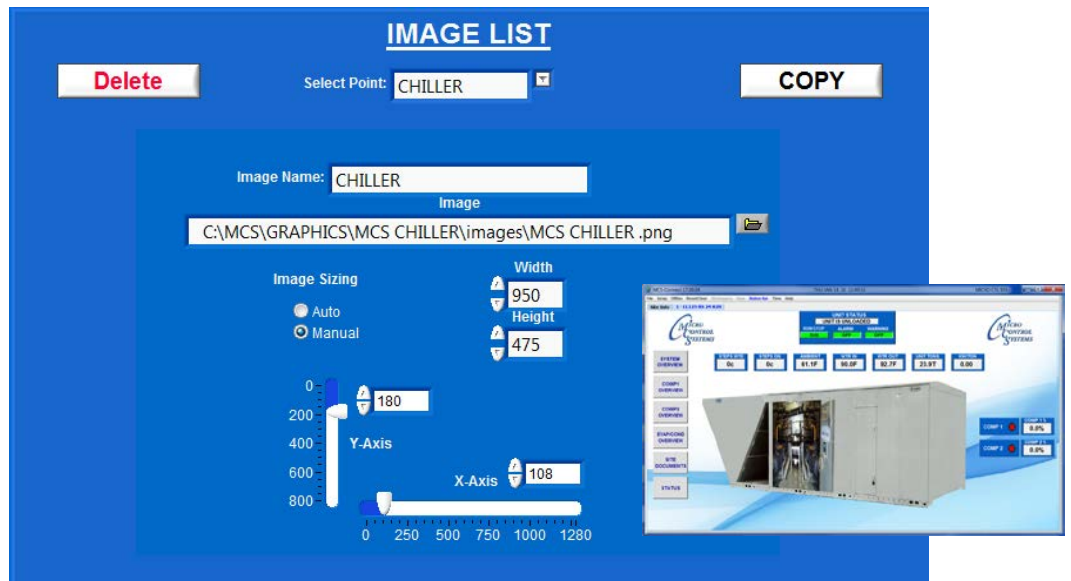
IMAGE LIST

Delete

Select Point: CHILLER

COPY

Image Name: CHILLER

Image

C:\MCS\GRAPHICS\MCS CHILLER\images\MCS CHILLER .png

Image Sizing

Auto

Manual

Width

950

Height

475

0

200

400

600

800

180

Y-Axis

X-Axis

108

0 250 500 750 1000 1280

MCS-Connect

UNIT STATUS

UNIT IS UNLOADED

MICRO CONTROL SYSTEMS

MICRO CONTROL SYSTEMS

SYSTEM OVERVIEW

COMP1 OVERVIEW

COMP2 OVERVIEW

EVAP/COND OVERVIEW

SITE DOCUMENTS

STATUS

STEPS IN

STEPS ON

AMBIENT

61.1F

98.0F

82.7F

23.8T

0.00

0c

0c

COMP 1

COMP 2

0.0%

0.0%